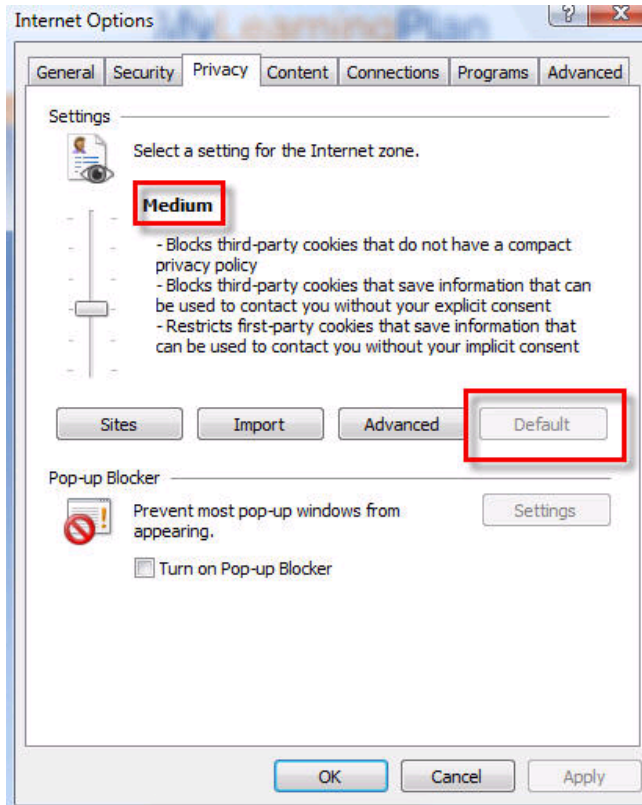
Internet Options
MyLearningPlan
?
X

General | Security | Privacy | Content | Connections | Programs | Advanced

Settings

Select a setting for the Internet zone.

Medium

- Blocks third-party cookies that do not have a compact privacy policy
- Blocks third-party cookies that save information that can be used to contact you without your explicit consent
- Restricts first-party cookies that save information that can be used to contact you without your implicit consent

Sites | Import | Advanced | Default

Pop-up Blocker

Prevent most pop-up windows from appearing.

Settings

Turn on Pop-up Blocker

OK | Cancel | Apply